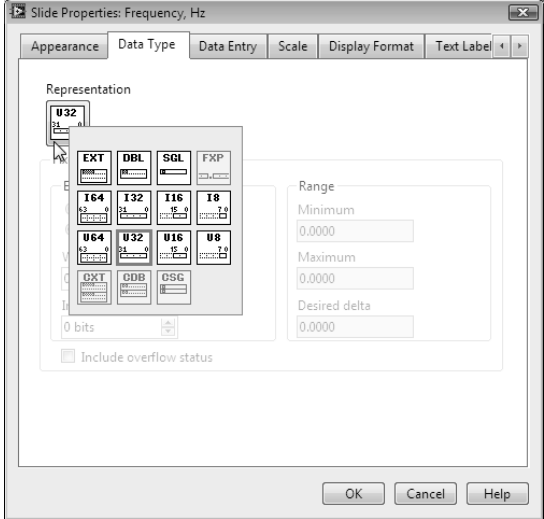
Slide Properties: Frequency, Hz

Appearance | Data Type | Data Entry | Scale | Display Format | Text Label

Representation

U32
31 0

EXT
DBL
SGL
FXP
I64
63 0
I32
31 0
I16
15 0
I8
7 0
U64
63 0
U32
31 0
U16
15 0
U8
7 0
CXT
CDB
CSG

Range
Minimum
0.0000
Maximum
0.0000
Desired delta
0.0000

0 bits

Include overflow status

OK
Cancel
Help